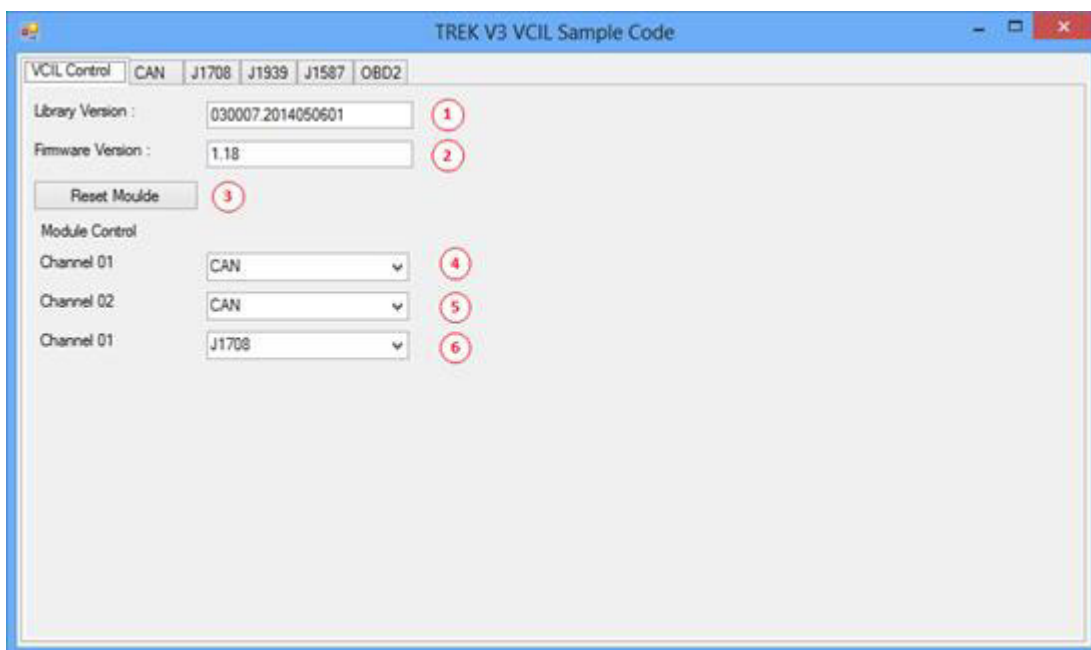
TREK V3 VCIL Sample Code

VCIL Control | CAN | J1708 | J1939 | J1587 | OBD2

Library Version : 030007.2014050601 1

Firmware Version : 1.18 2

Reset Moulde 3

Module Control

Channel 01 CAN 4

Channel 02 CAN 5

Channel 01 J1708 6